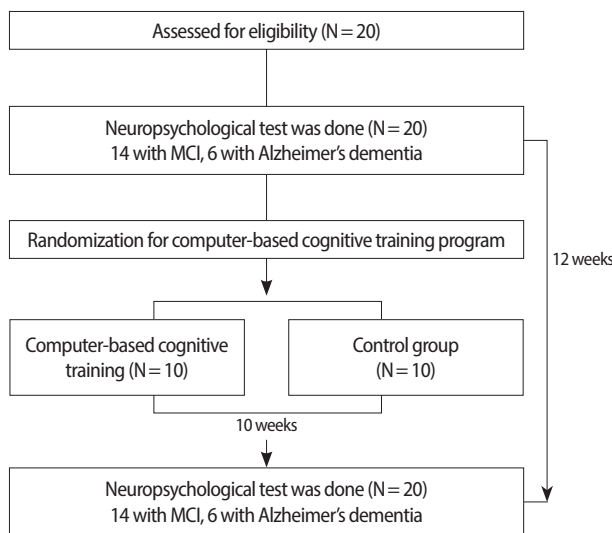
Assessed for eligibility (N = 20)

Neuropsychological test was done (N = 20)
14 with MCI, 6 with Alzheimer's dementia

Randomization for computer-based cognitive training program

12 weeks

Computer-based cognitive training (N = 10)

Control group (N = 10)

10 weeks

Neuropsychological test was done (N = 20)
14 with MCI, 6 with Alzheimer's dementia